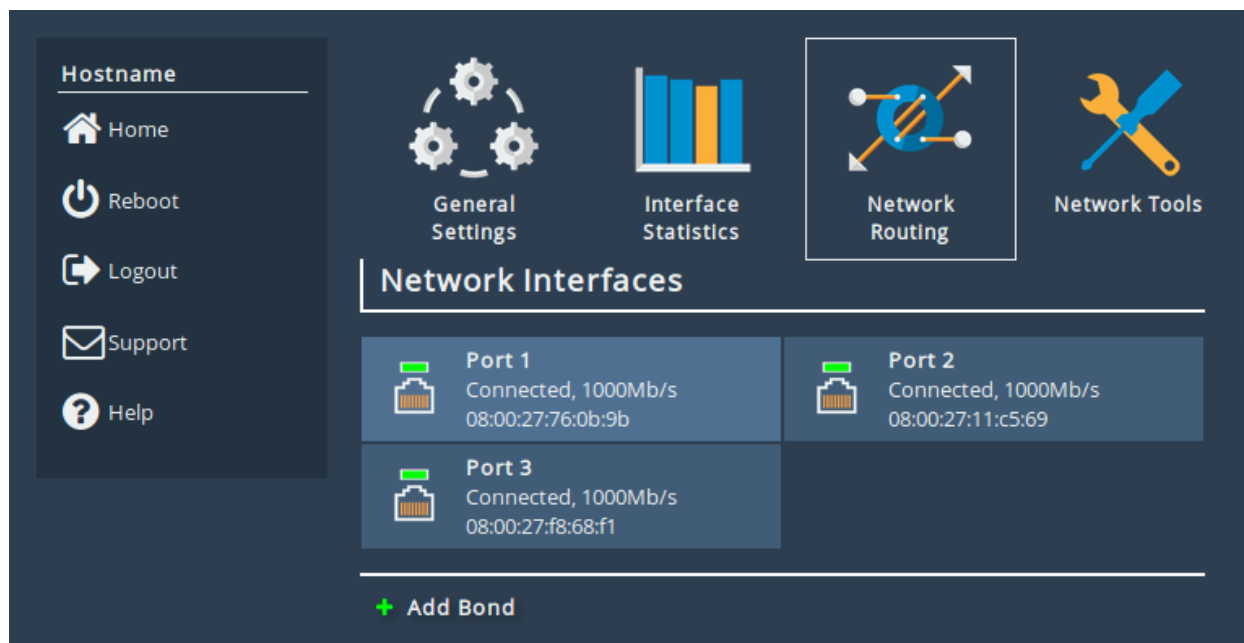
Hostname

Home

Reboot

Logout

Support

Help

General Settings

Interface Statistics

Network Routing

Network Tools

Network Interfaces

Port 1
Connected, 1000Mb/s
08:00:27:76:0b:9b

Port 2
Connected, 1000Mb/s
08:00:27:11:c5:69

Port 3
Connected, 1000Mb/s
08:00:27:f8:68:f1

Add Bond